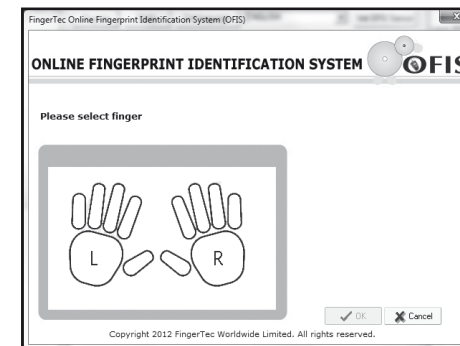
FingerTec Online Fingerprint Identification System (OFIS)

ONLINE FINGERPRINT IDENTIFICATION SYSTEM OFIS

Please select finger

L R

OK Cancel

Copyright 2012 FingerTec Worldwide Limited. All rights reserved.